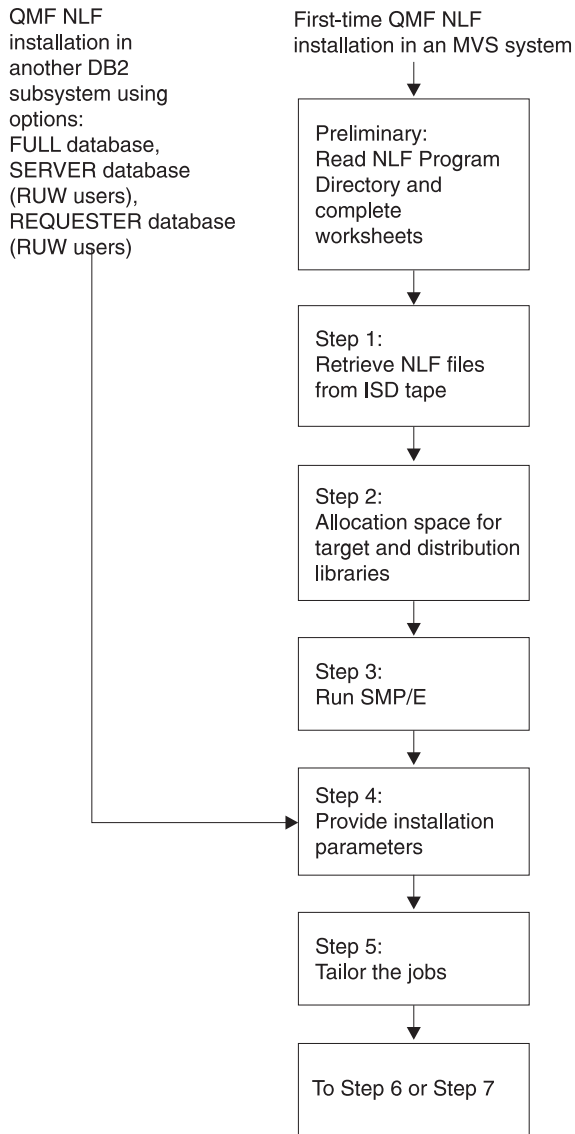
QMF NLF installation in another DB2 subsystem using options: FULL database, SERVER database (RUW users), REQUESTER database (RUW users)

First-time QMF NLF installation in an MVS system

Preliminary: Read NLF Program Directory and complete worksheets

Step 1: Retrieve NLF files from ISD tape

Step 2: Allocation space for target and distribution libraries

Step 3: Run SMP/E

Step 4: Provide installation parameters

Step 5: Tailor the jobs

To Step 6 or Step 7